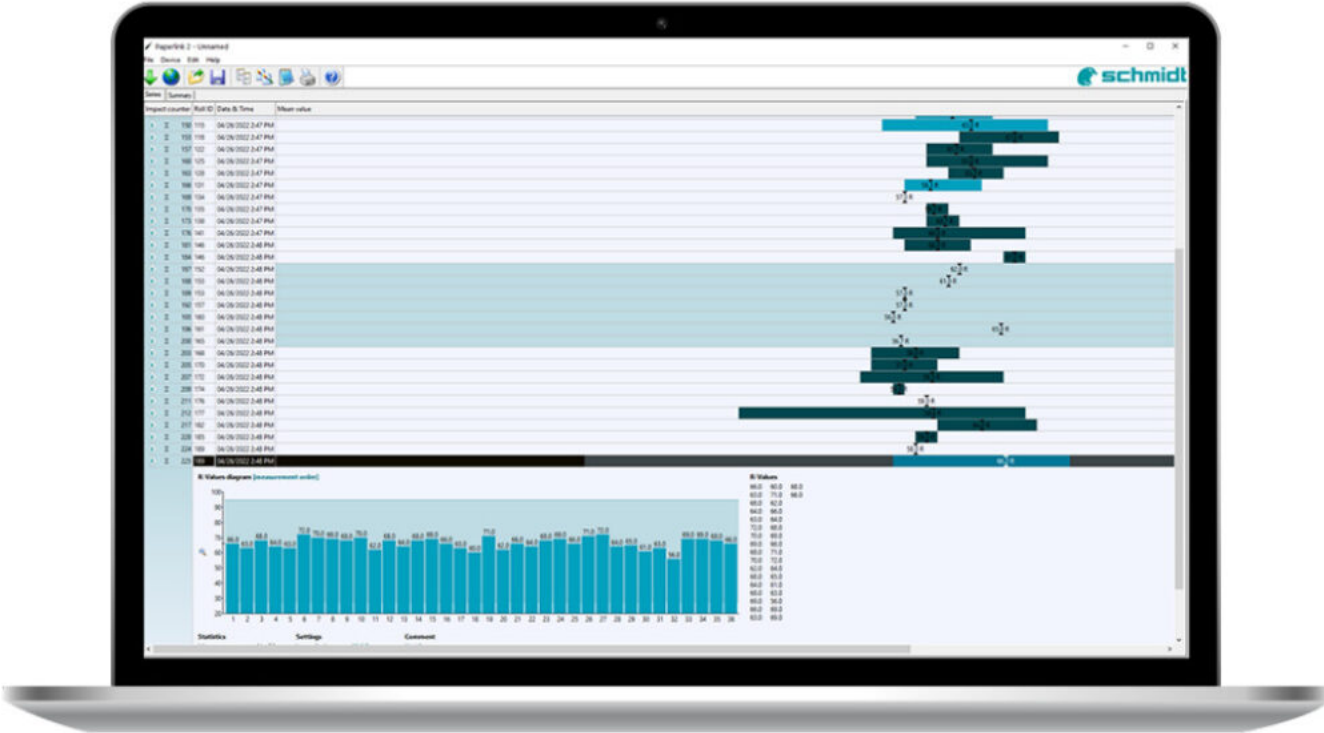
Paperlink 2 - Unnamed

File Device Edit Help

schmidt

Series Summary

Impact counter Roll ID Date & Time Mean value

| Impact counter | Roll ID | Date & Time |
|---|---|---|
| 150 | 115 | 04/26/2022 2:47 PM |
| 153 | 118 | 04/26/2022 2:47 PM |
| 157 | 122 | 04/26/2022 2:47 PM |
| 160 | 125 | 04/26/2022 2:47 PM |
| 163 | 128 | 04/26/2022 2:47 PM |
| 166 | 131 | 04/26/2022 2:47 PM |
| 169 | 134 | 04/26/2022 2:47 PM |
| 170 | 135 | 04/26/2022 2:47 PM |
| 173 | 138 | 04/26/2022 2:47 PM |
| 176 | 141 | 04/26/2022 2:47 PM |
| 181 | 146 | 04/26/2022 2:48 PM |
| 184 | 146 | 04/26/2022 2:48 PM |
| 187 | 152 | 04/26/2022 2:48 PM |
| 188 | 153 | 04/26/2022 2:48 PM |
| 189 | 153 | 04/26/2022 2:48 PM |
| 192 | 157 | 04/26/2022 2:48 PM |
| 195 | 160 | 04/26/2022 2:48 PM |
| 196 | 161 | 04/26/2022 2:48 PM |
| 200 | 165 | 04/26/2022 2:48 PM |
| 203 | 168 | 04/26/2022 2:48 PM |
| 205 | 170 | 04/26/2022 2:48 PM |
| 207 | 172 | 04/26/2022 2:48 PM |
| 209 | 174 | 04/26/2022 2:48 PM |
| 211 | 176 | 04/26/2022 2:48 PM |
| 212 | 177 | 04/26/2022 2:48 PM |
| 217 | 182 | 04/26/2022 2:48 PM |
| 220 | 185 | 04/26/2022 2:48 PM |
| 224 | 189 | 04/26/2022 2:48 PM |
| 225 | 190 | 04/26/2022 2:48 PM |

R-Values diagram (measurement order)

66.0 65.0 68.0 64.0 63.0 72.0 70.0 69.0 69.0 70.0 62.0 68.0 64.0 68.0 69.0 66.0 63.0 60.0 71.0 62.0 66.0 64.0 69.0 68.0 66.0 71.0 72.0 64.0 65.0 61.0 63.0 56.0 69.0 69.0 68.0 66.0

1 2 3 4 5 6 7 8 9 10 11 12 13 14 15 16 17 18 19 20 21 22 23 24 25 26 27 28 29 30 31 32 33 34 35 36

R-Values
66.0 60.0 66.0
63.0 71.0 66.0
68.0 62.0
64.0 66.0
63.0 64.0
72.0 68.0
70.0 69.0
69.0 68.0
69.0 71.0
70.0 72.0
62.0 64.0
68.0 65.0
64.0 61.0
68.0 63.0
69.0 56.0
66.0 69.0
63.0 69.0

Statistics Settings Comment